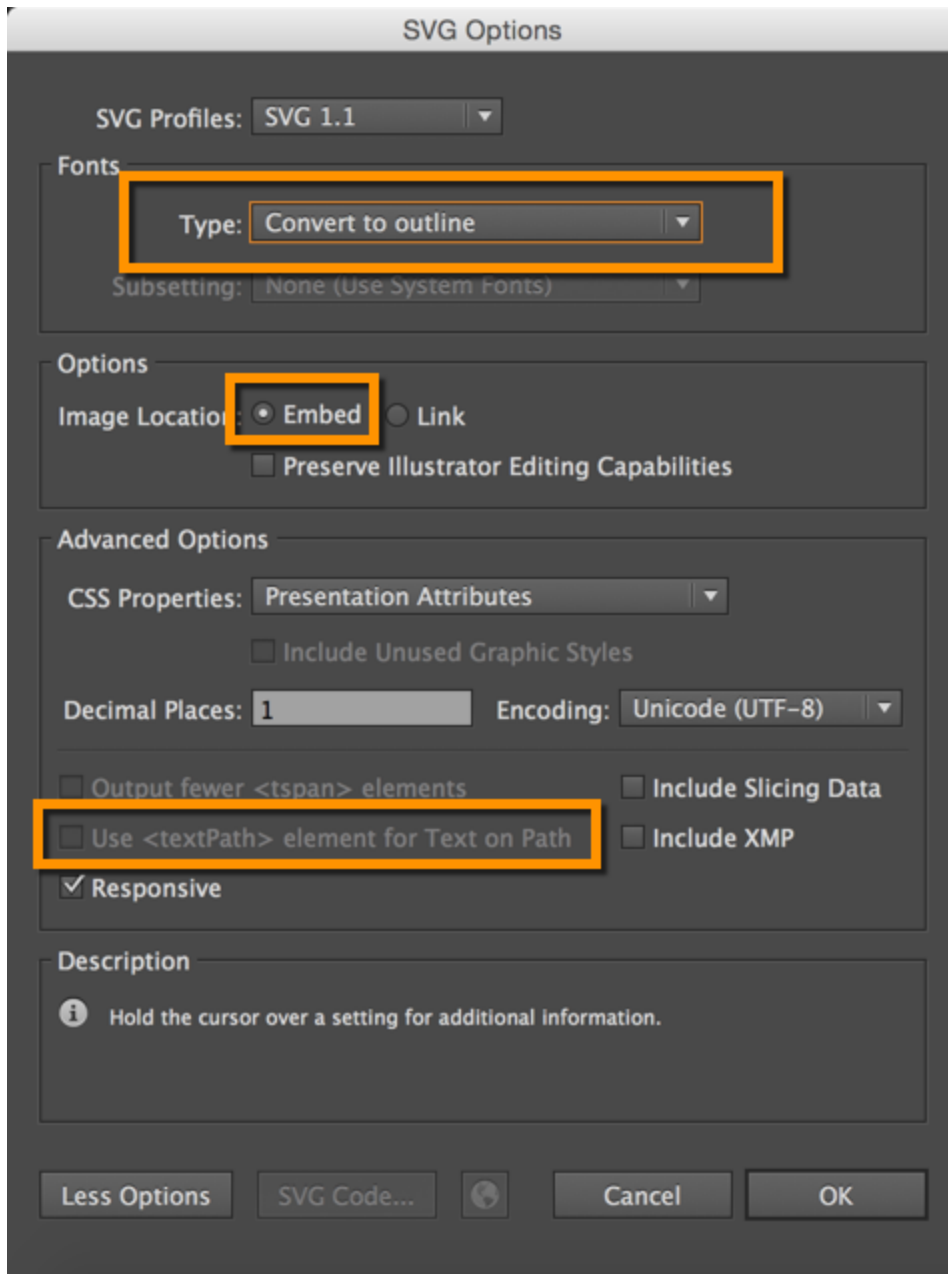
SVG Options

SVG Profiles: SVG 1.1

Fonts

Type: Convert to outline

Subsetting: None (Use System Fonts)

Options

Image Location: Embed Link

Preserve Illustrator Editing Capabilities

Advanced Options

CSS Properties: Presentation Attributes

Include Unused Graphic Styles

Decimal Places: 1

Encoding: Unicode (UTF-8)

Output fewer <tspan> elements

Include Slicing Data

Use <textPath> element for Text on Path

Include XMP

Responsive

Description

Hold the cursor over a setting for additional information.

Less Options

SVG Code...

Cancel

OK